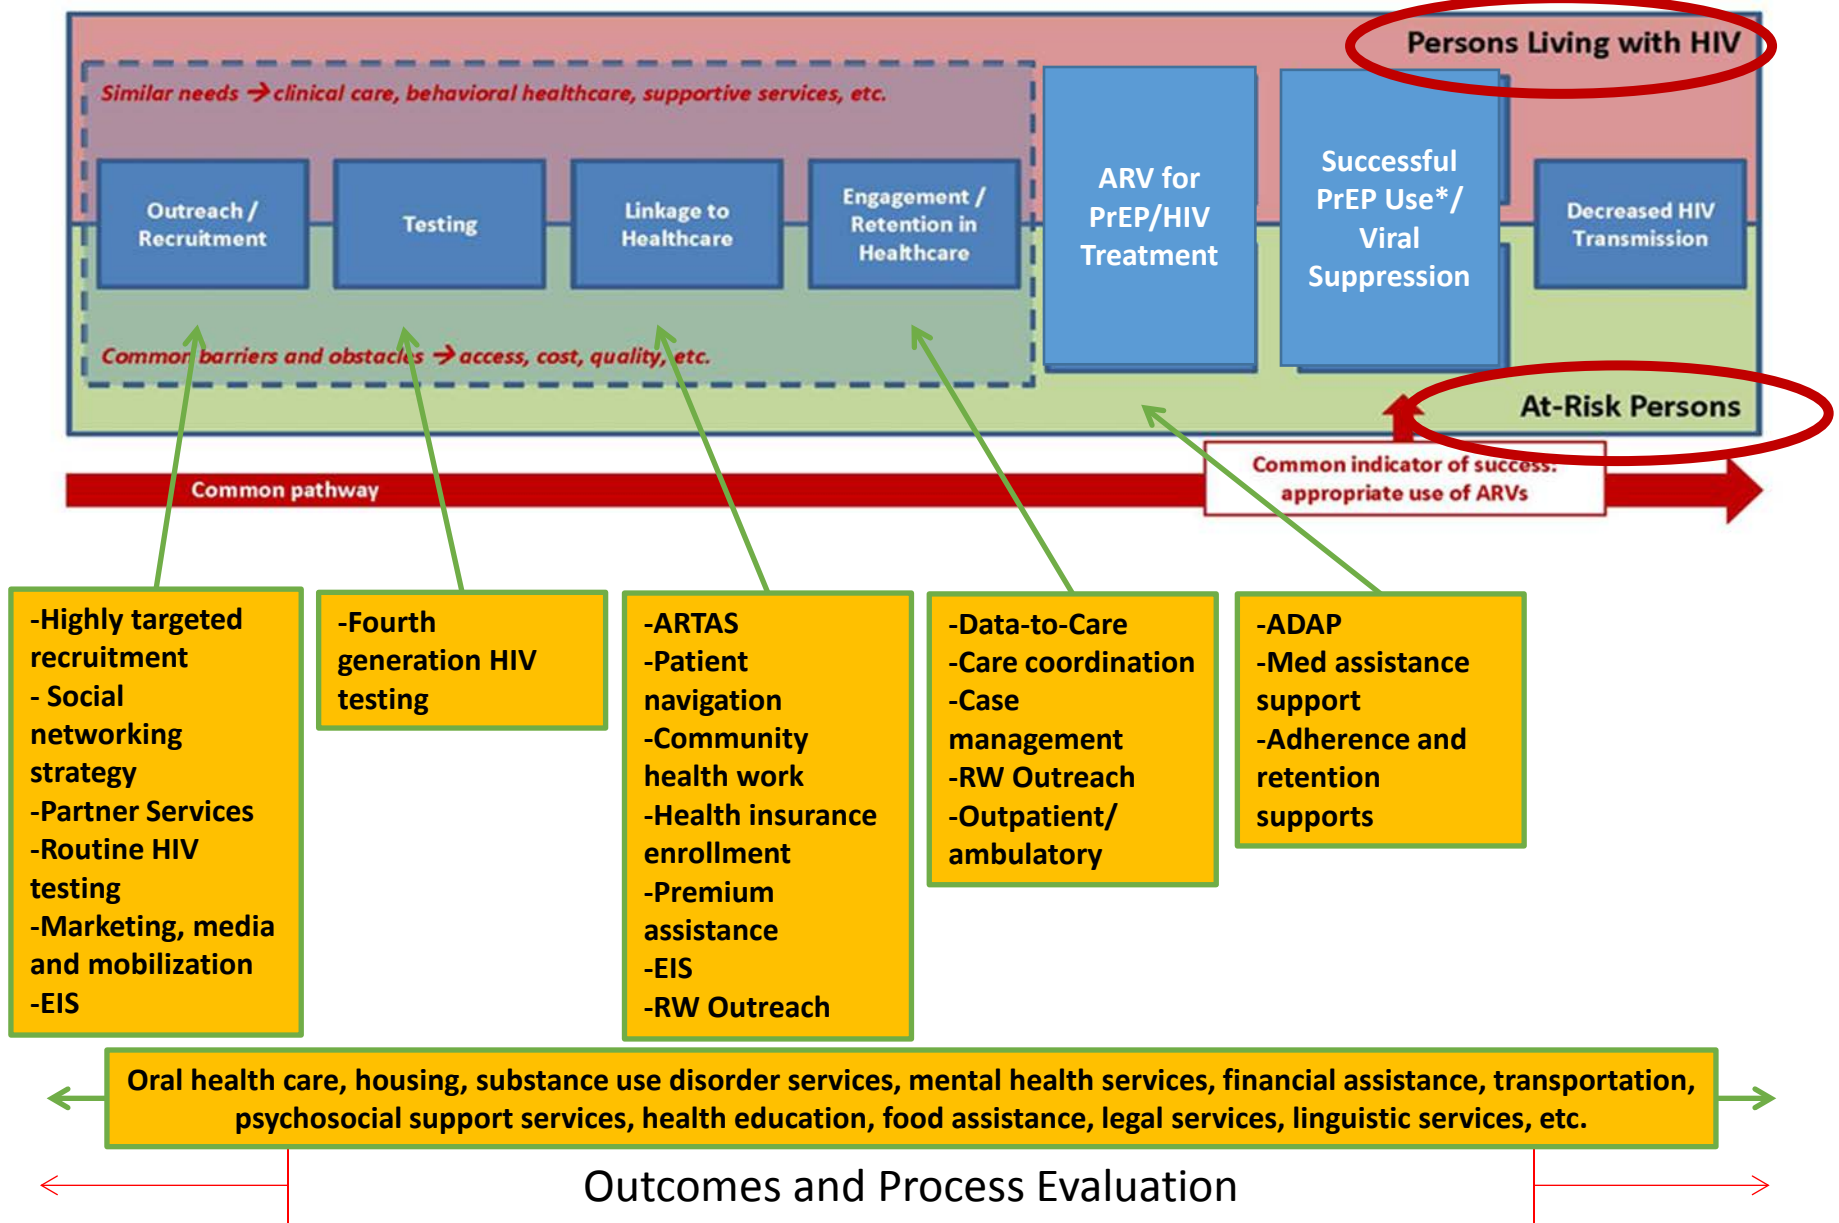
Persons Living with HIV

Similar needs → clinical care, behavioral healthcare, supportive services, etc.

Outreach / Recruitment

Testing

Linkage to Healthcare

Engagement / Retention in Healthcare

ARV for PrEP/HIV Treatment

Successful PrEP Use*/ Viral Suppression

Decreased HIV Transmission

Common barriers and obstacles → access, cost, quality, etc.

At-Risk Persons

Common pathway

Common indicator of success: appropriate use of ARVs

-Highly targeted recruitment
- Social networking strategy
-Partner Services
-Routine HIV testing
-Marketing, media and mobilization
-EIS

-Fourth generation HIV testing

-ARTAS
-Patient navigation
-Community health work
-Health insurance enrollment
-Premium assistance
-EIS
-RW Outreach

-Data-to-Care
-Care coordination
-Case management
-RW Outreach
-Outpatient/ ambulatory

-ADAP
-Med assistance support
-Adherence and retention supports

Oral health care, housing, substance use disorder services, mental health services, financial assistance, transportation, psychosocial support services, health education, food assistance, legal services, linguistic services, etc.

Outcomes and Process Evaluation